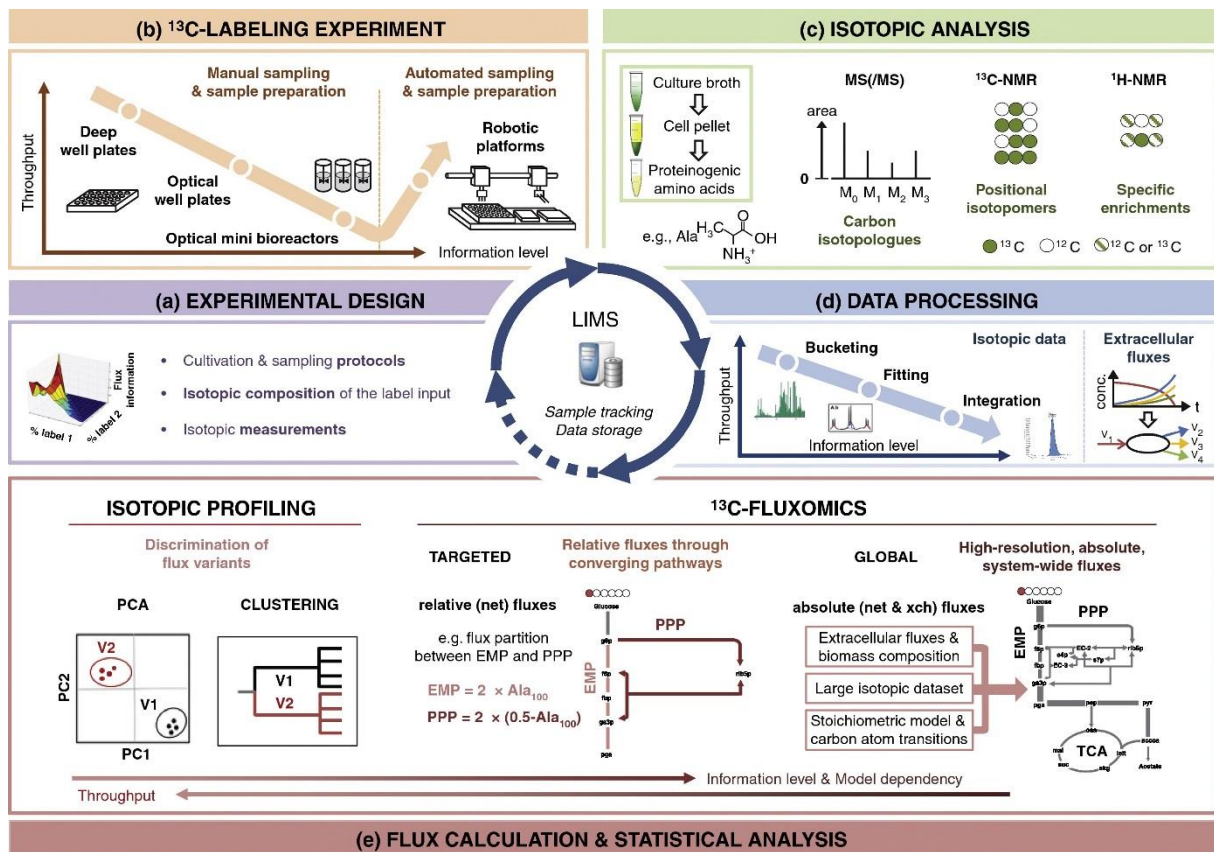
(b) $^{13}$C-LABELING EXPERIMENT

Manual sampling & sample preparation

Automated sampling & sample preparation

Throughput

Deep well plates

Optical well plates

Robotic platforms

Optical mini bioreactors

Information level

(c) ISOTOPIC ANALYSIS

Culture broth

Cell pellet

Proteinogenic amino acids

e.g., Ala $H_3C$ O OH $NH_3^+$

MS(/MS)

area

0

$M_0$ $M_1$ $M_2$ $M_3$

Carbon isotopologues

$^{13}$C-NMR

Positional isotopomers

$^{1}$H-NMR

Specific enrichments

$^{13}$C $^{12}$C $^{12}$C or $^{13}$C

(a) EXPERIMENTAL DESIGN

Flux information

% label 1

% label 2

• Cultivation & sampling protocols

• Isotopic composition of the label input

• Isotopic measurements

LIMS

Sample tracking
Data storage

(d) DATA PROCESSING

Throughput

Bucketing

Fitting

Integration

Information level

Isotopic data

Extracellular fluxes

conc.

t

$V_1$

$V_2$

$V_3$

$V_4$

ISOTOPIC PROFILING

Discrimination of flux variants

PCA

CLUSTERING

V2

V1

PC2

PC1

V1

V2

$^{13}$C-FLUXOMICS

TARGETED

Relative fluxes through converging pathways

relative (net) fluxes

e.g. flux partition between EMP and PPP

EMP = 2 × $Ala_{100}$

PPP = 2 × (0.5-$Ala_{100}$)

Glucose

g6p

f6p

fbp

ga3p

pga

EMP

PPP

rib5p

GLOBAL

High-resolution, absolute, system-wide fluxes

absolute (net & xch) fluxes

Extracellular fluxes & biomass composition

Large isotopic dataset

Stoichiometric model & carbon atom transitions

Glucose

PPP

EMP

TCA

Acetate

Information level & Model dependency

Throughput

(e) FLUX CALCULATION & STATISTICAL ANALYSIS